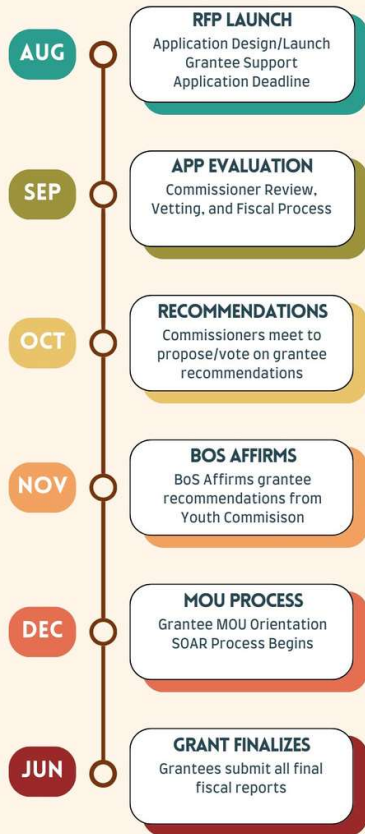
AUG

RFP LAUNCH
Application Design/Launch
Grantee Support
Application Deadline

SEP

APP EVALUATION
Commissioner Review, Vetting, and Fiscal Process

OCT

RECOMMENDATIONS
Commissioners meet to propose/vote on grantee recommendations

NOV

BOS AFFIRMS
BoS Affirms grantee recommendations from Youth Commisison

DEC

MOU PROCESS
Grantee MOU Orientation
SOAR Process Begins

JUN

GRANT FINALIZES
Grantees submit all final fiscal reports